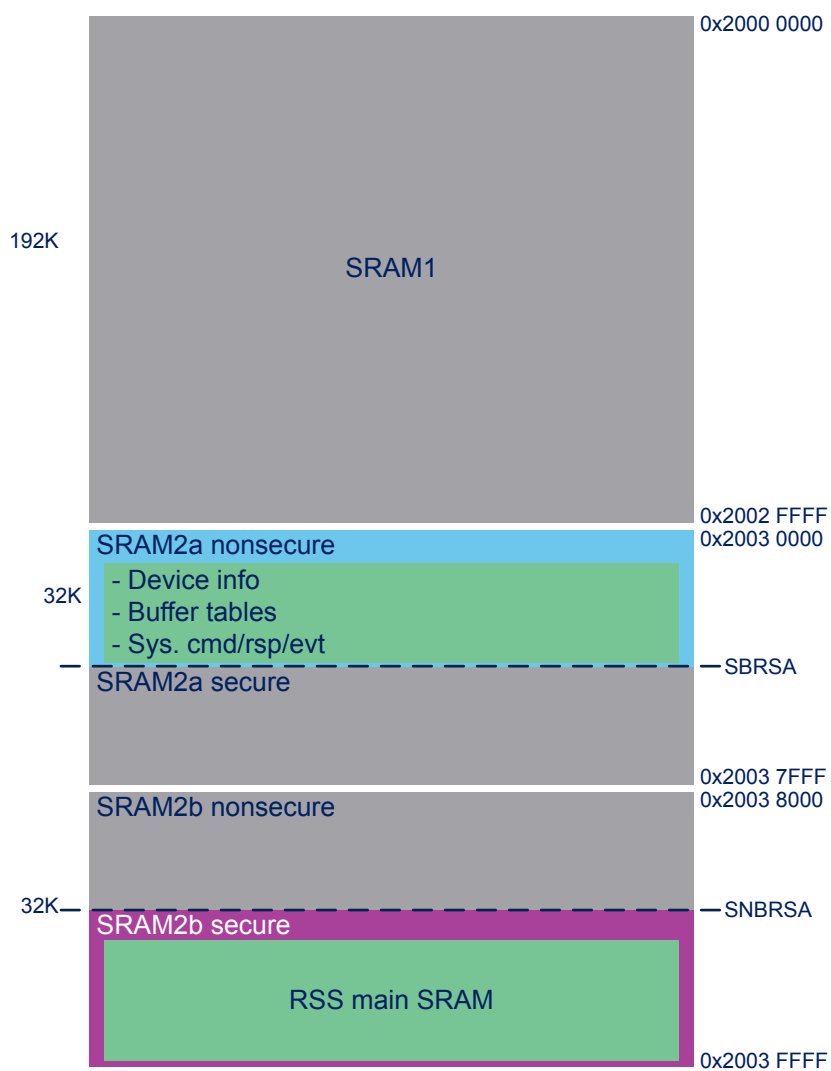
0x2000 0000

192K

SRAM1

0x2002 FFFF

SRAM2a nonsecure

0x2003 0000

- Device info
- Buffer tables
- Sys. cmd/rsp/evt

32K

SBRSA

SRAM2a secure

0x2003 7FFF

SRAM2b nonsecure

0x2003 8000

32K

SNBRSA

SRAM2b secure

RSS main SRAM

0x2003 FFFF